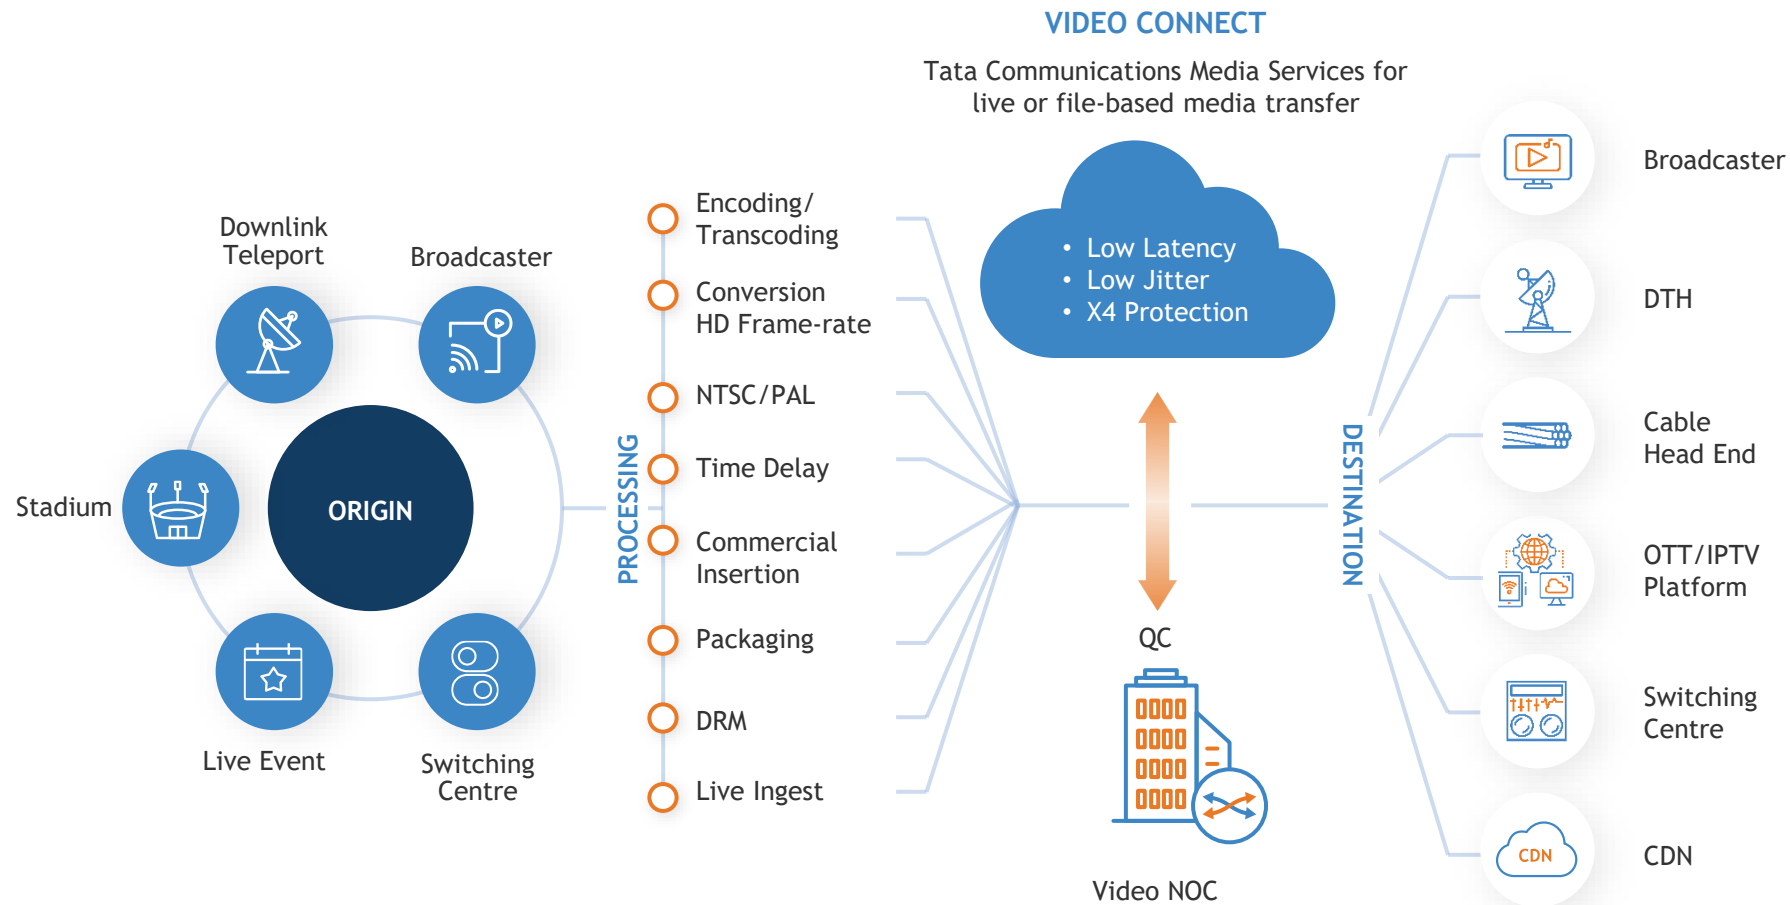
VIDEO CONNECT

Tata Communications Media Services for live or file-based media transfer

Downlink Teleport

Broadcaster

Stadium

ORIGIN

Live Event

Switching Centre

PROCESSING

Encoding/ Transcoding

Conversion HD Frame-rate

NTSC/PAL

Time Delay

Commercial Insertion

Packaging

DRM

Live Ingest

• Low Latency
• Low Jitter
• X4 Protection

QC

Video NOC

DESTINATION

Broadcaster

DTH

Cable Head End

OTT/IPTV Platform

Switching Centre

CDN

CDN